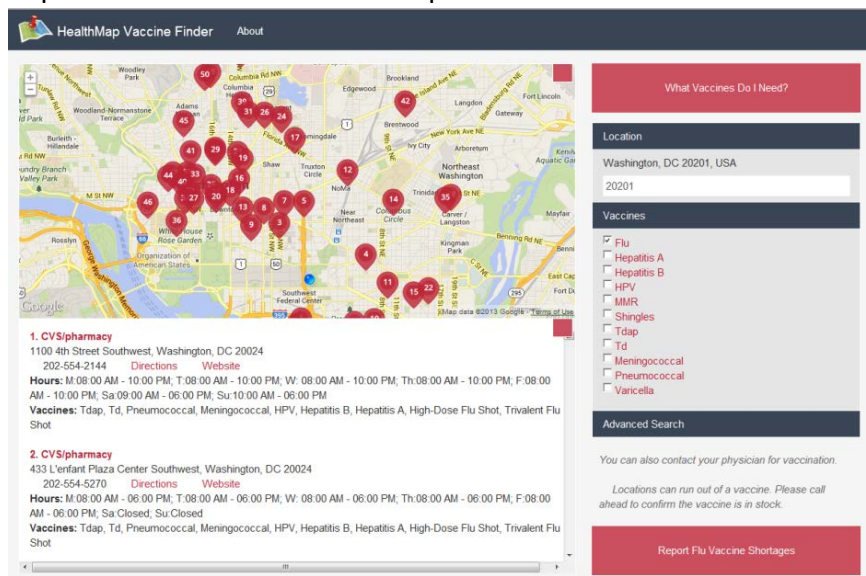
HealthMap Vaccine Finder About

Woodley Park
Columbia Heights
Brookland
Edgewood
Langdon
Fort Lincoln
Gateway
Adams Morgan
Woodland-Normanstone Terrace
Brentwood
Burleith-Hillandale
Ivy City
Arboretum
Truxton Circle
NoMa
Northeast Washington
Trinidad
Carver / Langston
Kingman Park
Near Northeast
Columbus Circle
White House Rose Garden
Organization of American States
Rosslyn
Southwest Federal Center
M St NW
Florida Ave NE
New York Ave NE
Bladensburg Rd NE
Rhode Island Ave NE
50 30 31 26 24 42 45 17 41 29 19 44 40 33 16 12 27 20 18 13 8 7 5 46 14 35 36 9 3 4 11 15 22
Google
Map data ©2013 Google - Terms of Use

What Vaccines Do I Need?

Location
Washington, DC 20201, USA
20201

Vaccines
☑ Flu
☐ Hepatitis A
☐ Hepatitis B
☐ HPV
☐ MMR
☐ Shingles
☐ Tdap
☐ Td
☐ Meningococcal
☐ Pneumococcal
☐ Varicella

Advanced Search

You can also contact your physician for vaccination.

Locations can run out of a vaccine. Please call ahead to confirm the vaccine is in stock.

Report Flu Vaccine Shortages

1. CVS/pharmacy
1100 4th Street Southwest, Washington, DC 20024
202-554-2144 Directions Website
Hours: M:08:00 AM - 10:00 PM; T:08:00 AM - 10:00 PM; W: 08:00 AM - 10:00 PM; Th:08:00 AM - 10:00 PM; F:08:00 AM - 10:00 PM; Sa:09:00 AM - 06:00 PM; Su:10:00 AM - 06:00 PM
Vaccines: Tdap, Td, Pneumococcal, Meningococcal, HPV, Hepatitis B, Hepatitis A, High-Dose Flu Shot, Trivalent Flu Shot

2. CVS/pharmacy
433 L'enfant Plaza Center Southwest, Washington, DC 20024
202-554-5270 Directions Website
Hours: M:08:00 AM - 06:00 PM; T:08:00 AM - 06:00 PM; W: 08:00 AM - 06:00 PM; Th:08:00 AM - 06:00 PM; F:08:00 AM - 06:00 PM; Sa:Closed; Su:Closed
Vaccines: Tdap, Td, Pneumococcal, Meningococcal, HPV, Hepatitis B, Hepatitis A, High-Dose Flu Shot, Trivalent Flu Shot